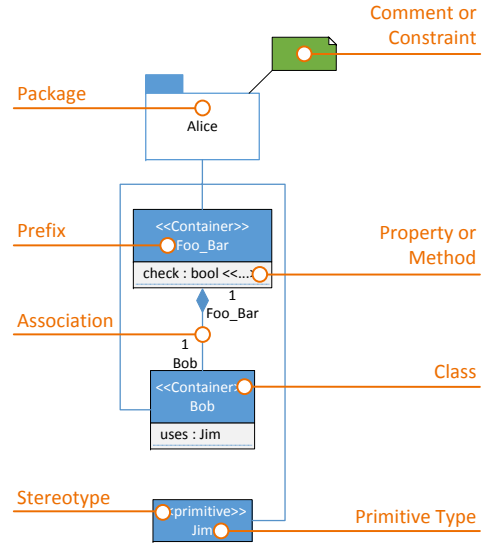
Comment or Constraint

Package

Alice

Prefix

<<Container>>
Foo_Bar

Property or Method

check : bool <<...

1
Foo_Bar

Association

1
Bob

<<Container>
Bob

Class

uses : Jim

Stereotype

<primitive>>
Jim

Primitive Type